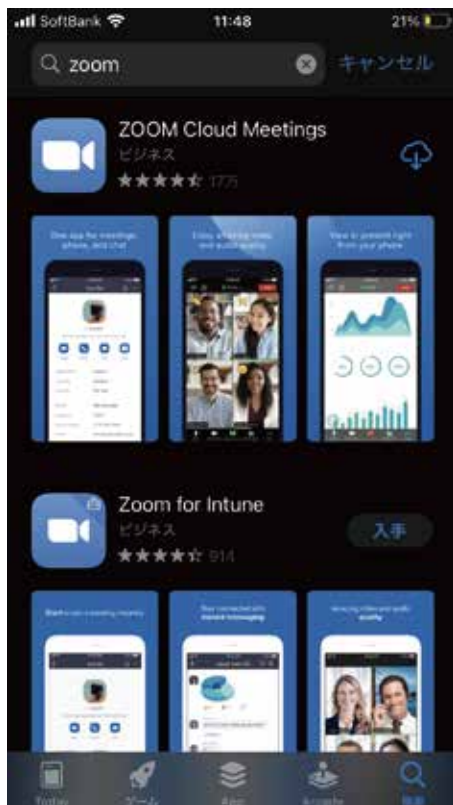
SoftBank 11:48 21%

zoom キャンセル

ZOOM Cloud Meetings
ビジネス
★★★★☆ 1775

One app for meetings, phone, and chat

Enjoy amazing video and audio quality

View & present right from your phone

Zoom for Intune
ビジネス
★★★★☆ 914
入手

Start or join a meeting instantly

Stay connected with instant messaging

Amazing video and audio quality

Today ゲーム App Arcade 検索